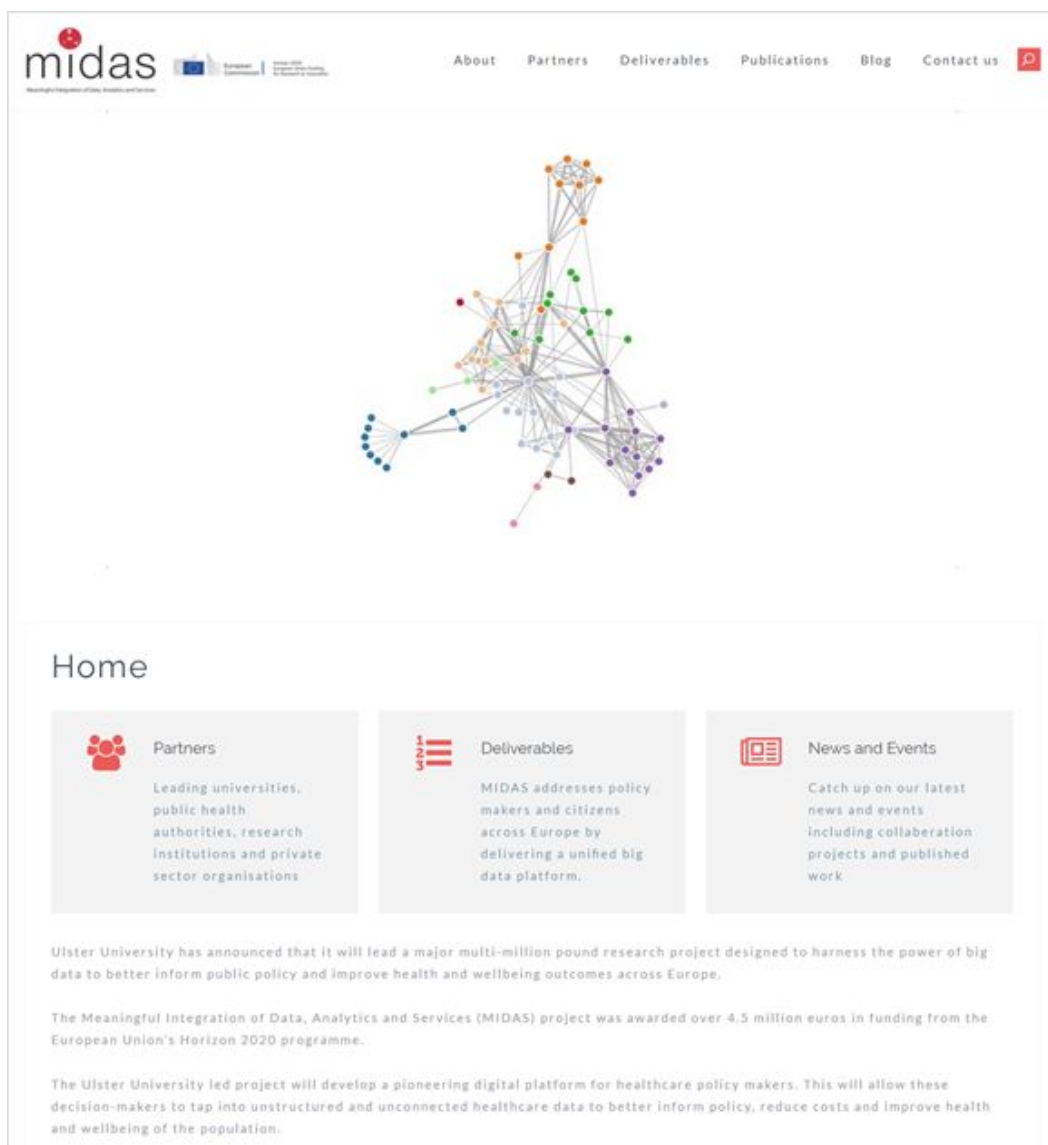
midas

Meaningful Integration of Data, Analytics and Services

European Commission | Horizon 2020 European Union funding for Research & Innovation

About Partners Deliverables Publications Blog Contact us

Home

Partners

Leading universities, public health authorities, research institutions and private sector organisations

Deliverables

MIDAS addresses policy makers and citizens across Europe by delivering a unified big data platform.

News and Events

Catch up on our latest news and events including collaberation projects and published work

Ulster University has announced that it will lead a major multi-million pound research project designed to harness the power of big data to better inform public policy and improve health and wellbeing outcomes across Europe.

The Meaningful Integration of Data, Analytics and Services (MIDAS) project was awarded over 4.5 million euros in funding from the European Union's Horizon 2020 programme.

The Ulster University led project will develop a pioneering digital platform for healthcare policy makers. This will allow these decision-makers to tap into unstructured and unconnected healthcare data to better inform policy, reduce costs and improve health and wellbeing of the population.